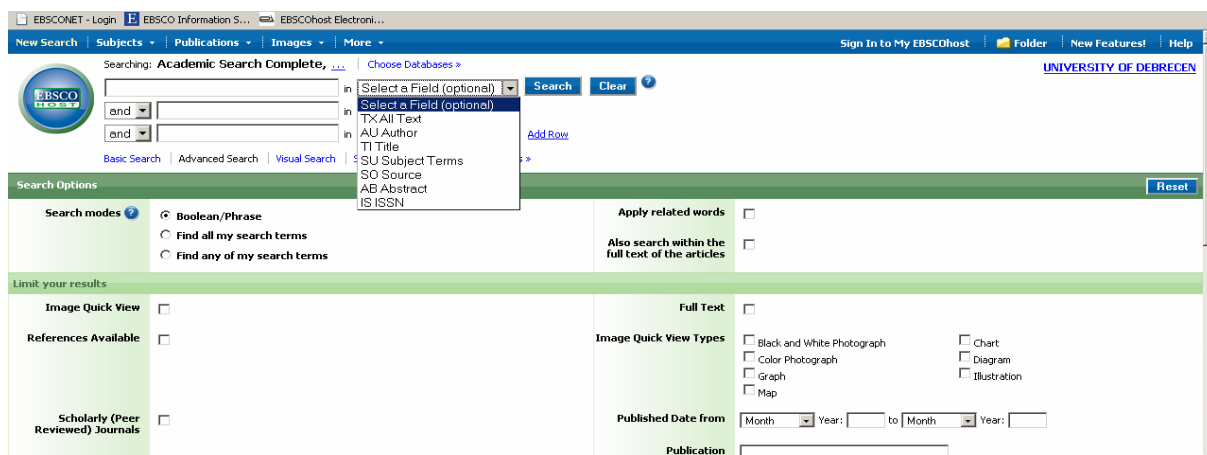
EBSCONET - Login | EBSCO Information S... | EBSCOhost Electroni...

New Search | Subjects ▾ | Publications ▾ | Images ▾ | More ▾ | Sign In to My EBSCOhost | Folder | New Features! | Help

EBSCO HOST

Searching: Academic Search Complete, ... | Choose Databases »

UNIVERSITY OF DEBRECEN

in Select a Field (optional) | Search | Clear

and in

and in | Add Row

Select a Field (optional)
TX All Text
AU Author
TI Title
SU Subject Terms
SO Source
AB Abstract
IS ISSN

Basic Search | Advanced Search | Visual Search | S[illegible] s »

Search Options | Reset

Search modes
Boolean/Phrase
Find all my search terms
Find any of my search terms

Apply related words

Also search within the full text of the articles

Limit your results

Image Quick View

Full Text

References Available

Image Quick View Types
Black and White Photograph
Chart
Color Photograph
Diagram
Graph
Illustration
Map

Scholarly (Peer Reviewed) Journals

Published Date from Month Year: to Month Year:

Publication